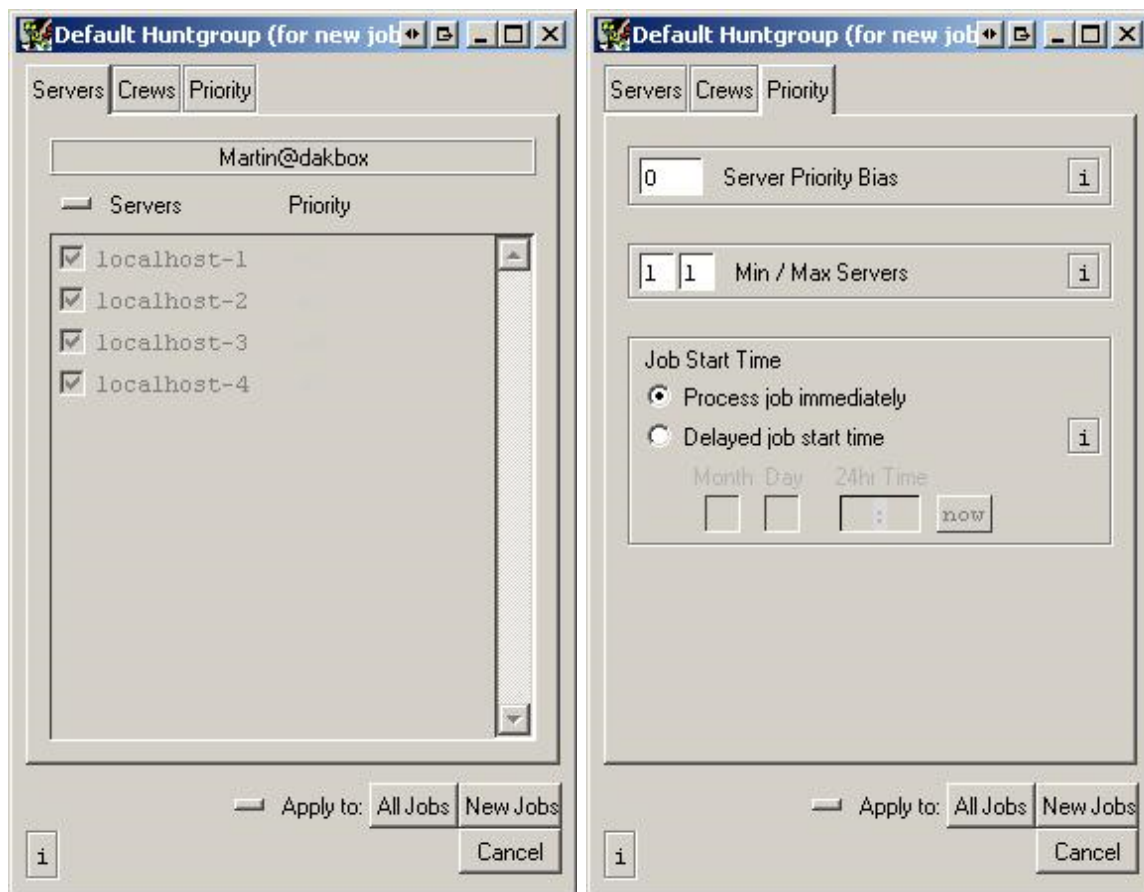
Default Huntgroup (for new job

Servers Crews Priority

Martin@dakbox

Servers Priority

localhost-1
localhost-2
localhost-3
localhost-4

Apply to: All Jobs New Jobs

i Cancel

Default Huntgroup (for new job

Servers Crews Priority

0 Server Priority Bias i

1 1 Min / Max Servers i

Job Start Time
Process job immediately
Delayed job start time i
Month Day 24hr Time
:
now

Apply to: All Jobs New Jobs

i Cancel